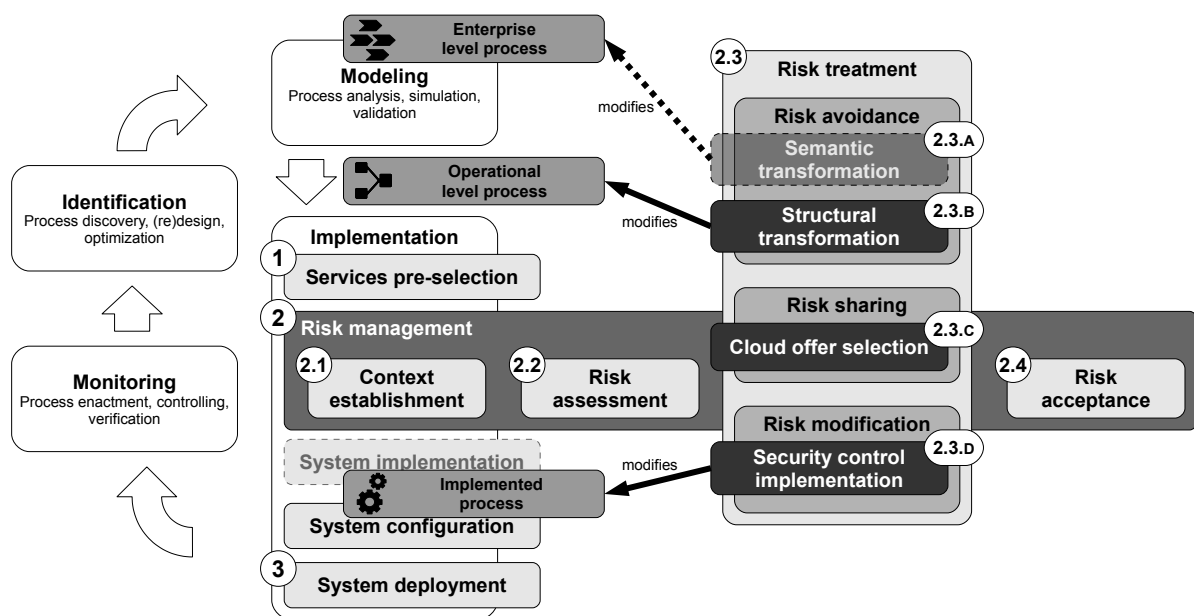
Identification
Process discovery, (re)design, optimization

Monitoring
Process enactment, controlling, verification

Enterprise level process

Modeling
Process analysis, simulation, validation

Operational level process

Implementation

1
Services pre-selection

2
Risk management

2.1
Context establishment

2.2
Risk assessment

System implementation

Implemented process

System configuration

3
System deployment

modifies

modifies

modifies

2.3
Risk treatment

Risk avoidance

2.3.A
Semantic transformation

Structural transformation
2.3.B

Risk sharing

2.3.C
Cloud offer selection

2.4
Risk acceptance

Risk modification

2.3.D
Security control implementation